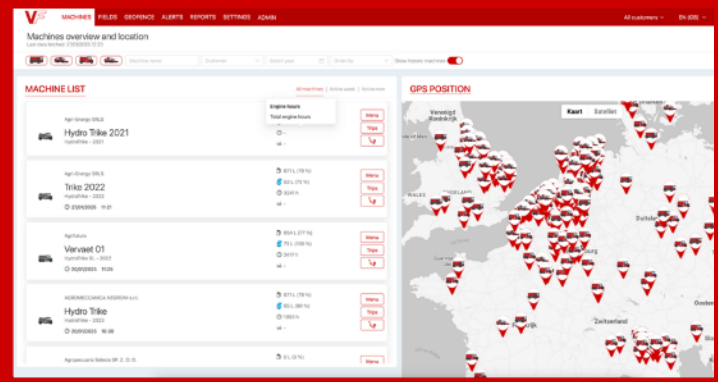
MACHINES FIELDS GEOFENCE ALERTS REPORTS SETTINGS ADMIN
All customers EN (GB)

Machines overview and location
Last data fetched: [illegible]

Machine name Customer Select year Order by Show historic machines

MACHINE LIST
All machines | Active week | Active now
Engine hours
Total engine hours

Agri-Energy SRLS
Hydro Trike 2021
HydroTrike – 2021
Menu
Trips

Agri-Energy SRLS
Trike 2022
HydroTrike – 2022
23/05/2025 11:21
67 L (79 %)
60 L (70 %)
3041 h
Menu
Trips

Agrifutura
Vervaet 01
HydroTrike XL – 2022
20/05/2025 11:26
654 L (77 %)
75 L (88 %)
3411 h
Menu
Trips

AGROMECCANICA NEGRONI s.r.l.
Hydro Trike
HydroTrike – 2022
20/05/2025 16:38
67 L (79 %)
60 L (80 %)
1993 h
Menu
Trips

Agropecuaria Soleira SP. Z. O. O.
0 L (0 %)
Menu

GPS POSITION
Kaart Satelliet
Zwitserland
Burg